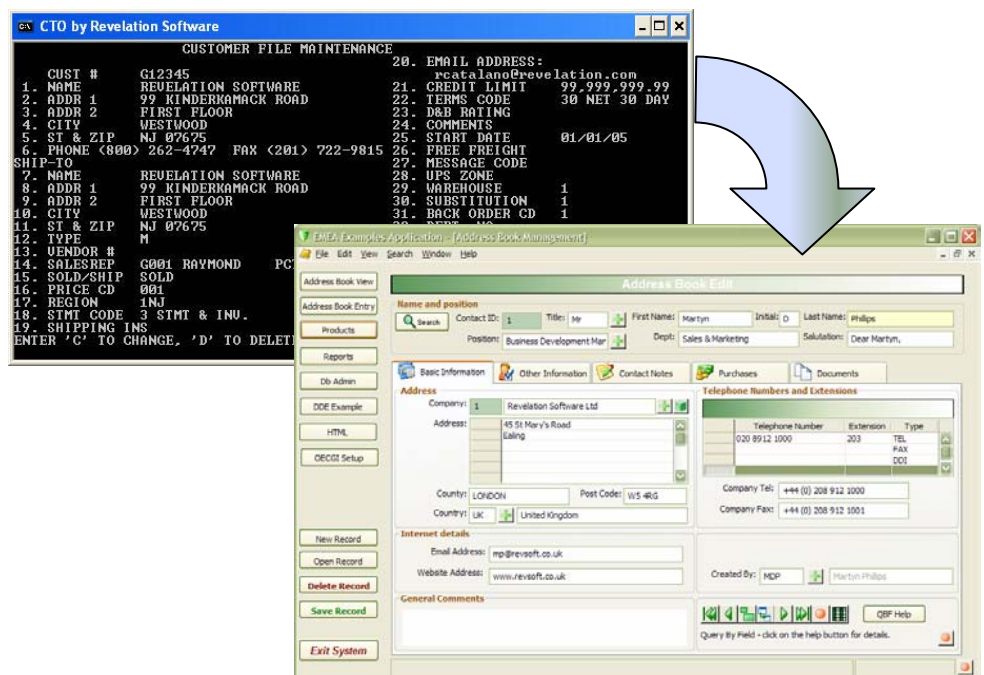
CTO by Revelation Software

CUSTOMER FILE MAINTENANCE
CUST # G12345
1. NAME REVELATION SOFTWARE
2. ADDR 1 99 KINDERKAMACK ROAD
3. ADDR 2 FIRST FLOOR
4. CITY WESTWOOD
5. ST & ZIP NJ 07675
6. PHONE (800) 262-4747 FAX (201) 722-9815
SHIP-TO
7. NAME REVELATION SOFTWARE
8. ADDR 1 99 KINDERKAMACK ROAD
9. ADDR 2 FIRST FLOOR
10. CITY WESTWOOD
11. ST & ZIP NJ 07675
12. TYPE M
13. VENDOR #
14. SALESREP G001 RAYMOND PC
15. SOLD/SHIP SOLD
16. PRICE CD 001
17. REGION 1NJ
18. STMT CODE 3 STMT & INV.
19. SHIPPING INS
ENTER 'C' TO CHANGE, 'D' TO DELETE

20. EMAIL ADDRESS:
rcatalano@revelation.com
21. CREDIT LIMIT 99,999,999.99
22. TERMS CODE 30 NET 30 DAY
23. D&B RATING
24. COMMENTS
25. START DATE 01/01/05
26. FREE FREIGHT
27. MESSAGE CODE
28. UPS ZONE
29. WAREHOUSE 1
30. SUBSTITUTION 1
31. BACK ORDER CD 1

EMEA Examples Application - [Address Book Management]
File Edit View Search Window Help
Address Book Edit
Address Book View
Address Book Entry
Products
Reports
Db Admin
DDE Example
HTML
OECGI Setup
New Record
Open Record
Delete Record
Save Record
Exit System
Name and position
Search Contact ID: 1 Title: Mr First Name: Martyn Initial: D Last Name: Philips
Position: Business Development Mar Dept: Sales & Marketing Salutation: Dear Martyn,
Basic Information Other Information Contact Notes Purchases Documents
Address
Company: 1 Revelation Software Ltd
Address: 45 St Mary's Road
Ealing
County: LONDON Post Code: W5 4RG
Country: UK United Kingdom
Telephone Numbers and Extensions
| Telephone Number | Extension | Type |
|---|---|---|
| 020 8912 1000 | 203 | TEL |
| | | FAX |
| | | DDI |
Company Tel: +44 (0) 208 912 1000
Company Fax: +44 (0) 208 912 1001
Internet details
Email Address: mp@revsoft.co.uk
Website Address: www.revsoft.co.uk
Created By: MDP Martyn Philips
General Comments
QBF Help
Query By Field - click on the help button for details.